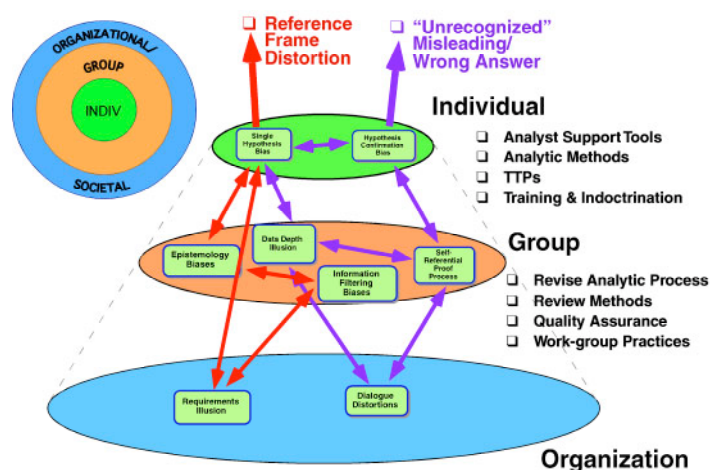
ORGANIZATIONAL/
GROUP
INDIV
SOCIETAL

❑ Reference Frame Distortion

❑ "Unrecognized" Misleading/ Wrong Answer

Individual

Single Hypothesis Bias

Hypothesis Confirmation Bias

❑ Analyst Support Tools
❑ Analytic Methods
❑ TTPs
❑ Training & Indoctrination

Group

Epistemology Biases

Data Depth Illusion

Information Filtering Biases

Self-Referential Proof Process

❑ Revise Analytic Process
❑ Review Methods
❑ Quality Assurance
❑ Work-group Practices

Requirements Illusion

Dialogue Distortions

Organization